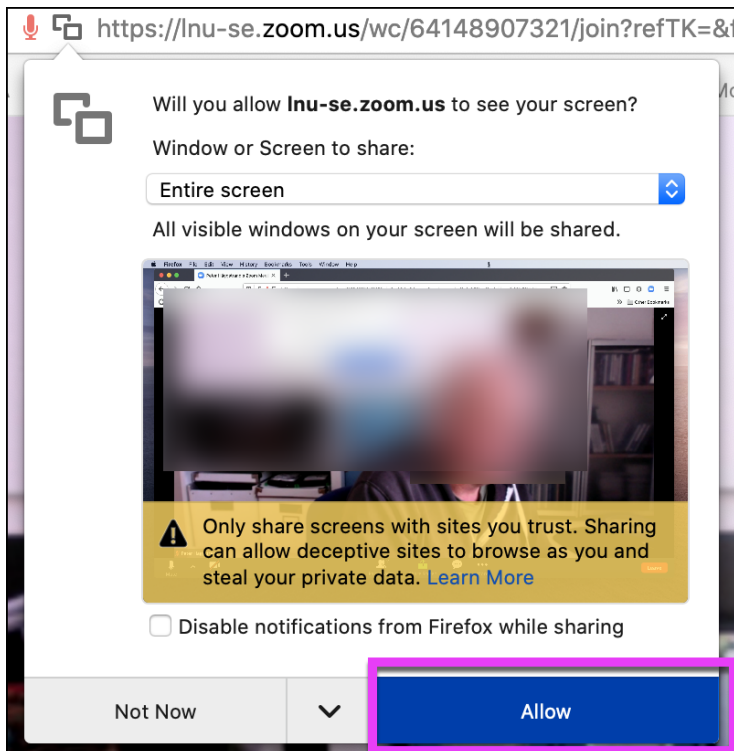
https://lnu-se.zoom.us/wc/64148907321/join?refTK=&f

Will you allow **lnu-se.zoom.us** to see your screen?

Window or Screen to share:

Entire screen

All visible windows on your screen will be shared.

Firefox File Edit View History Bookmarks Tools Window Help

Only share screens with sites you trust. Sharing can allow deceptive sites to browse as you and steal your private data. Learn More

Disable notifications from Firefox while sharing

Not Now

Allow